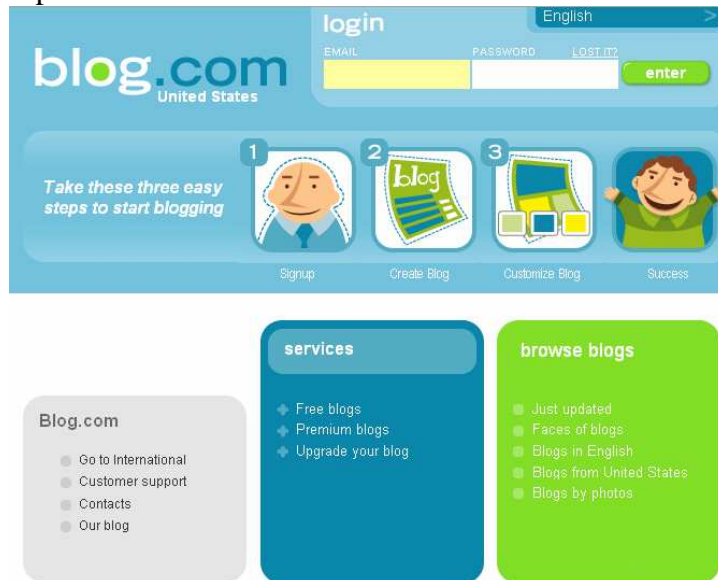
blog.com
United States

login
EMAIL
PASSWORD
LOST IT?
enter
English

Take these three easy steps to start blogging

1
Signup
2
blog
Create Blog
3
Customize Blog
Success

Blog.com
Go to International
Customer support
Contacts
Our blog

services
Free blogs
Premium blogs
Upgrade your blog

browse blogs
Just updated
Faces of blogs
Blogs in English
Blogs from United States
Blogs by photos